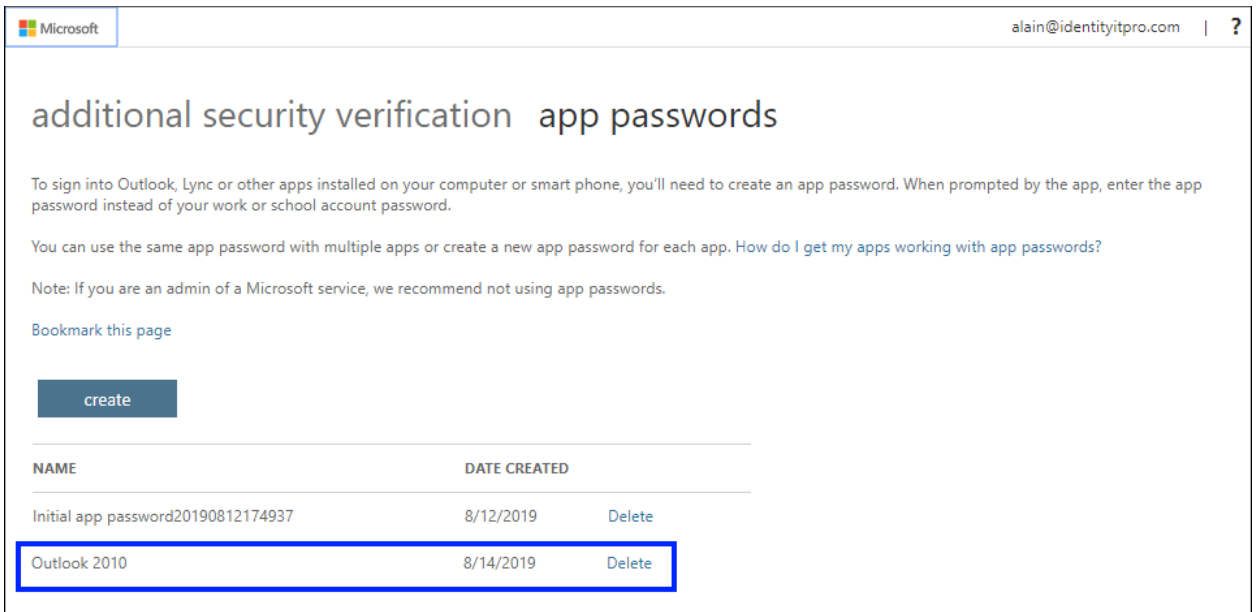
Microsoft

alain@identityitpro.com | ?

additional security verification app passwords

To sign into Outlook, Lync or other apps installed on your computer or smart phone, you'll need to create an app password. When prompted by the app, enter the app password instead of your work or school account password.

You can use the same app password with multiple apps or create a new app password for each app. How do I get my apps working with app passwords?

Note: If you are an admin of a Microsoft service, we recommend not using app passwords.

Bookmark this page

create

| NAME | DATE CREATED | |
|---|---|---|
| Initial app password20190812174937 | 8/12/2019 | Delete |
| Outlook 2010 | 8/14/2019 | Delete |